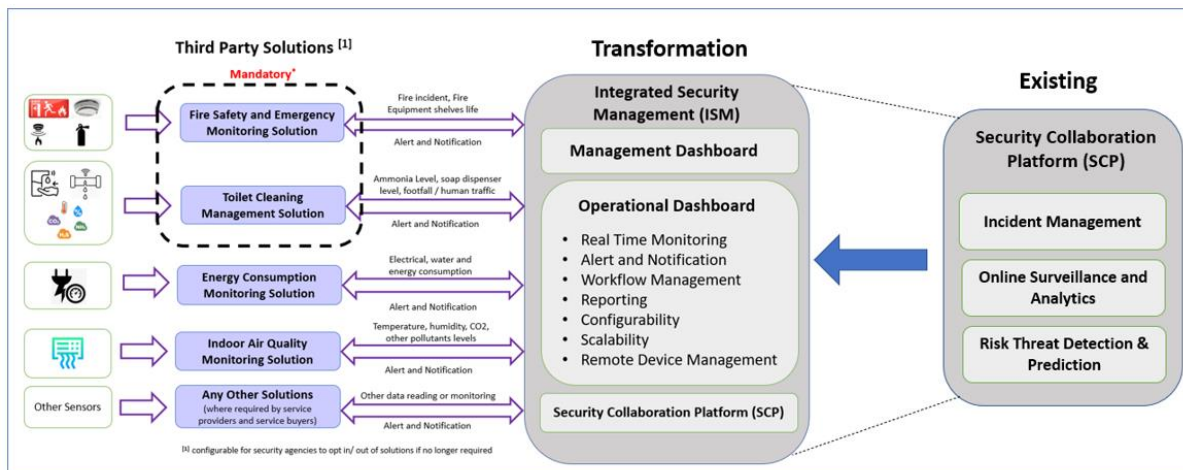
Third Party Solutions [1]

Mandatory*

Fire Safety and Emergency Monitoring Solution

Fire incident, Fire Equipment shelves life

Alert and Notification

Toilet Cleaning Management Solution

Ammonia Level, soap dispenser level, footfall / human traffic

Alert and Notification

Energy Consumption Monitoring Solution

Electrical, water and energy consumption

Alert and Notification

Indoor Air Quality Monitoring Solution

Temperature, humidity, CO2, other pollutants levels

Alert and Notification

Other Sensors

Any Other Solutions (where required by service providers and service buyers)

Other data reading or monitoring

Alert and Notification

[1] configurable for security agencies to opt in/ out of solutions if no longer required

Transformation

Integrated Security Management (ISM)

Management Dashboard

Operational Dashboard

- Real Time Monitoring
- Alert and Notification
- Workflow Management
- Reporting
- Configurability
- Scalability
- Remote Device Management

Security Collaboration Platform (SCP)

Existing

Security Collaboration Platform (SCP)

Incident Management

Online Surveillance and Analytics

Risk Threat Detection & Prediction